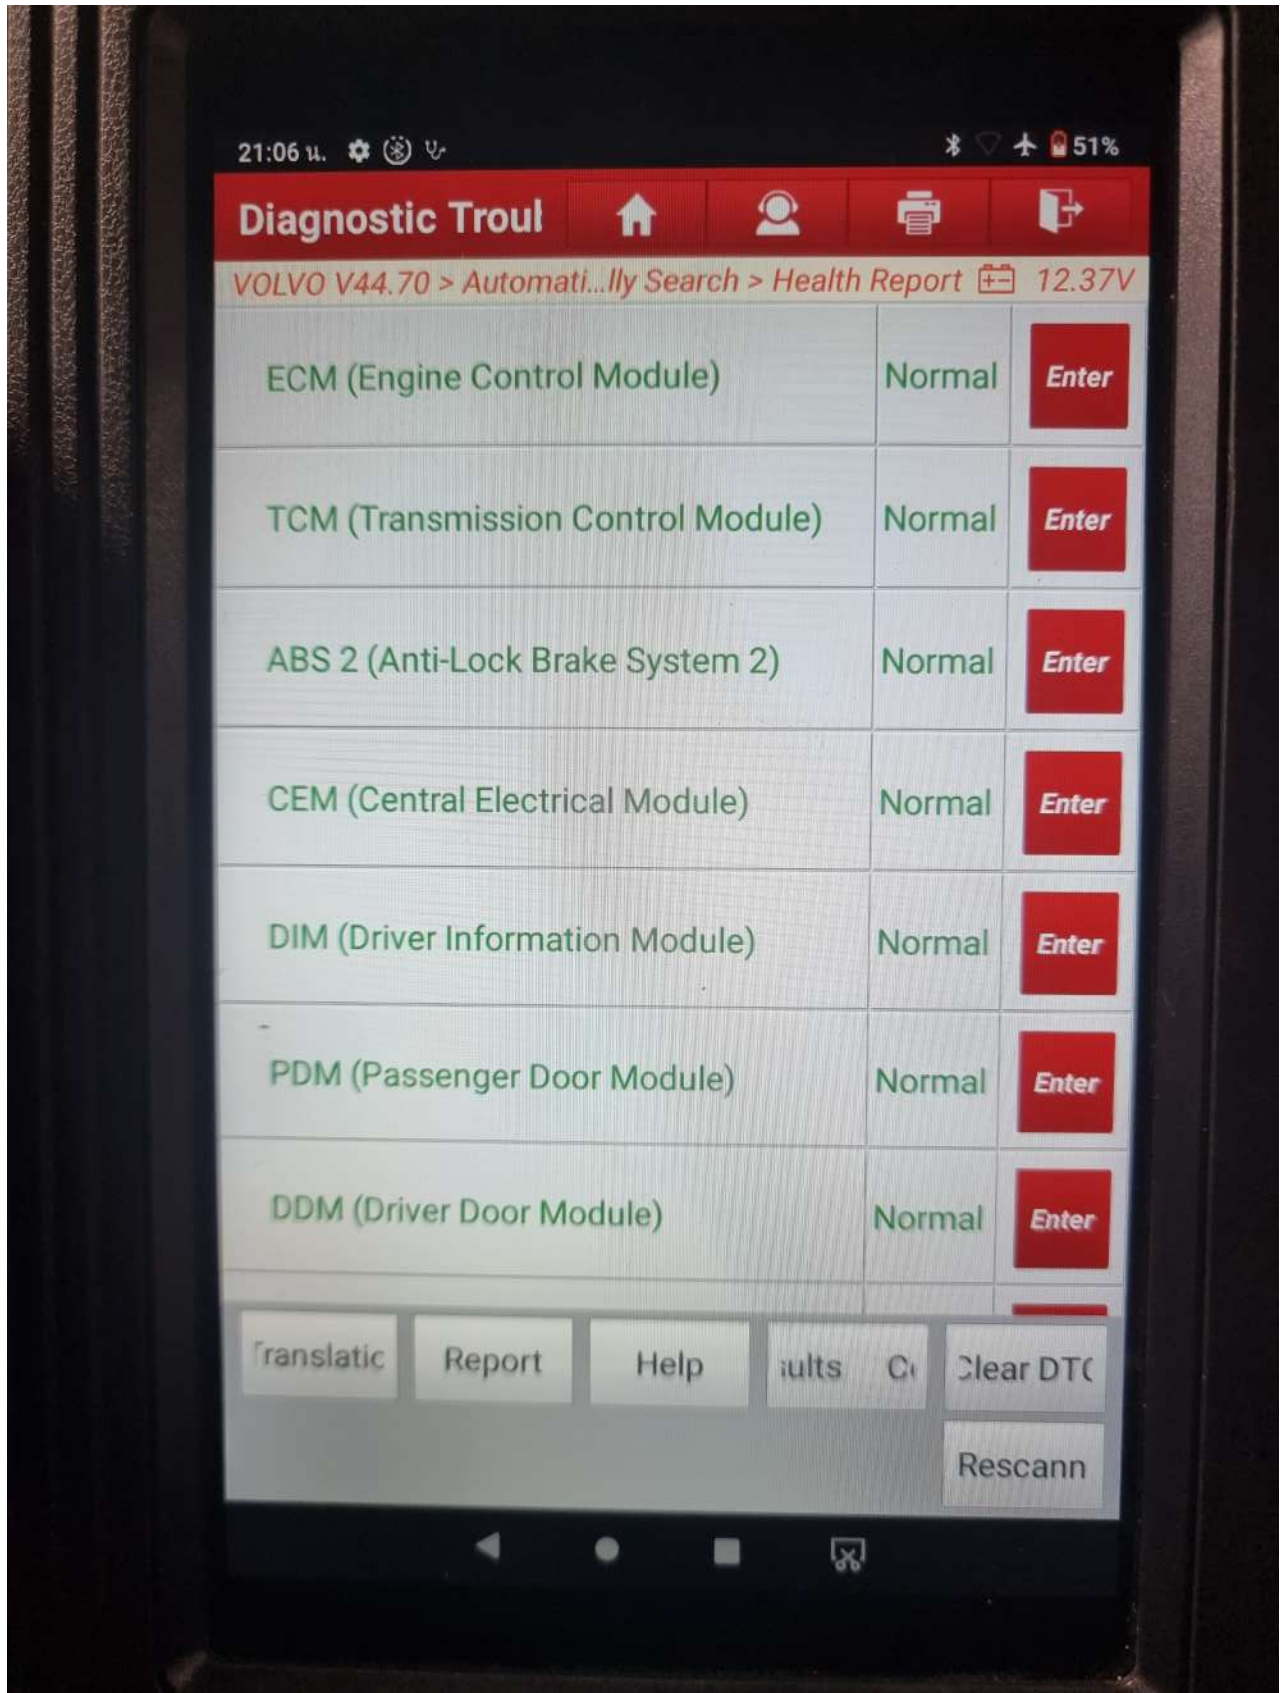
21:06 น.

51%

Diagnostic Troul

VOLVO V44.70 > Automati...lly Search > Health Report 12.37V

| | | |
|---|---|---|
| ECM (Engine Control Module) | Normal | Enter |
| TCM (Transmission Control Module) | Normal | Enter |
| ABS 2 (Anti-Lock Brake System 2) | Normal | Enter |
| CEM (Central Electrical Module) | Normal | Enter |
| DIM (Driver Information Module) | Normal | Enter |
| PDM (Passenger Door Module) | Normal | Enter |
| DDM (Driver Door Module) | Normal | Enter |

ranslatic Report Help ults C Clear DT

Rescann